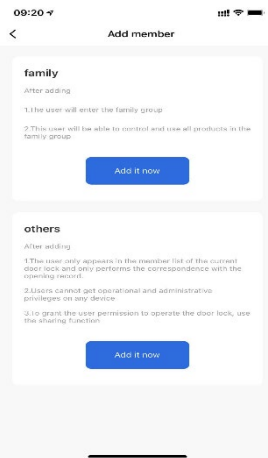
09:20

Add member

family

After adding

1.The user will enter the family group

2.This user will be able to control and use all products in the family group

Add it now

others

After adding

1.The user only appears in the member list of the current door lock and only performs the correspondence with the opening record.

2.Users cannot get operational and administrative privileges on any device

3.To grant the user permission to operate the door lock, use the sharing function

Add it now